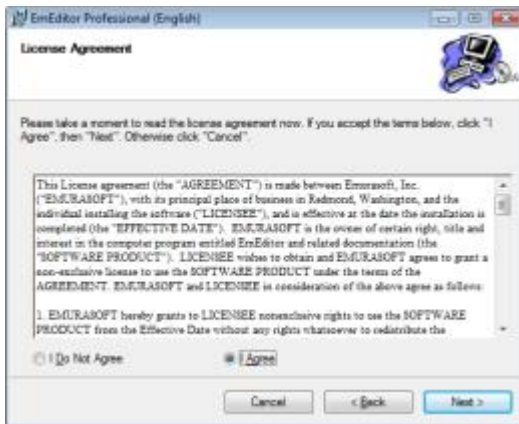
EmEditor Professional (English)

License Agreement

Please take a moment to read the license agreement now. If you accept the terms below, click "I Agree", then "Next". Otherwise click "Cancel".

This License agreement (the "AGREEMENT") is made between Emurasoft, Inc. ("EMURASOFT"), with its principal place of business in Redmond, Washington, and the individual installing the software ("LICENSEE"), and is effective at the date the installation is completed (the "EFFECTIVE DATE"). EMURASOFT is the owner of certain right, title and interest in the computer program entitled EmEditor and related documentation (the "SOFTWARE PRODUCT"). LICENSEE wishes to obtain and EMURASOFT agrees to grant a non-exclusive license to use the SOFTWARE PRODUCT under the terms of the AGREEMENT. EMURASOFT and LICENSEE in consideration of the above agree as follows:

1. EMURASOFT hereby grants to LICENSEE nonexclusive rights to use the SOFTWARE PRODUCT from the Effective Date without any rights whatsoever to redistribute the

I Do Not Agree

I Agree

Cancel

< Back

Next >